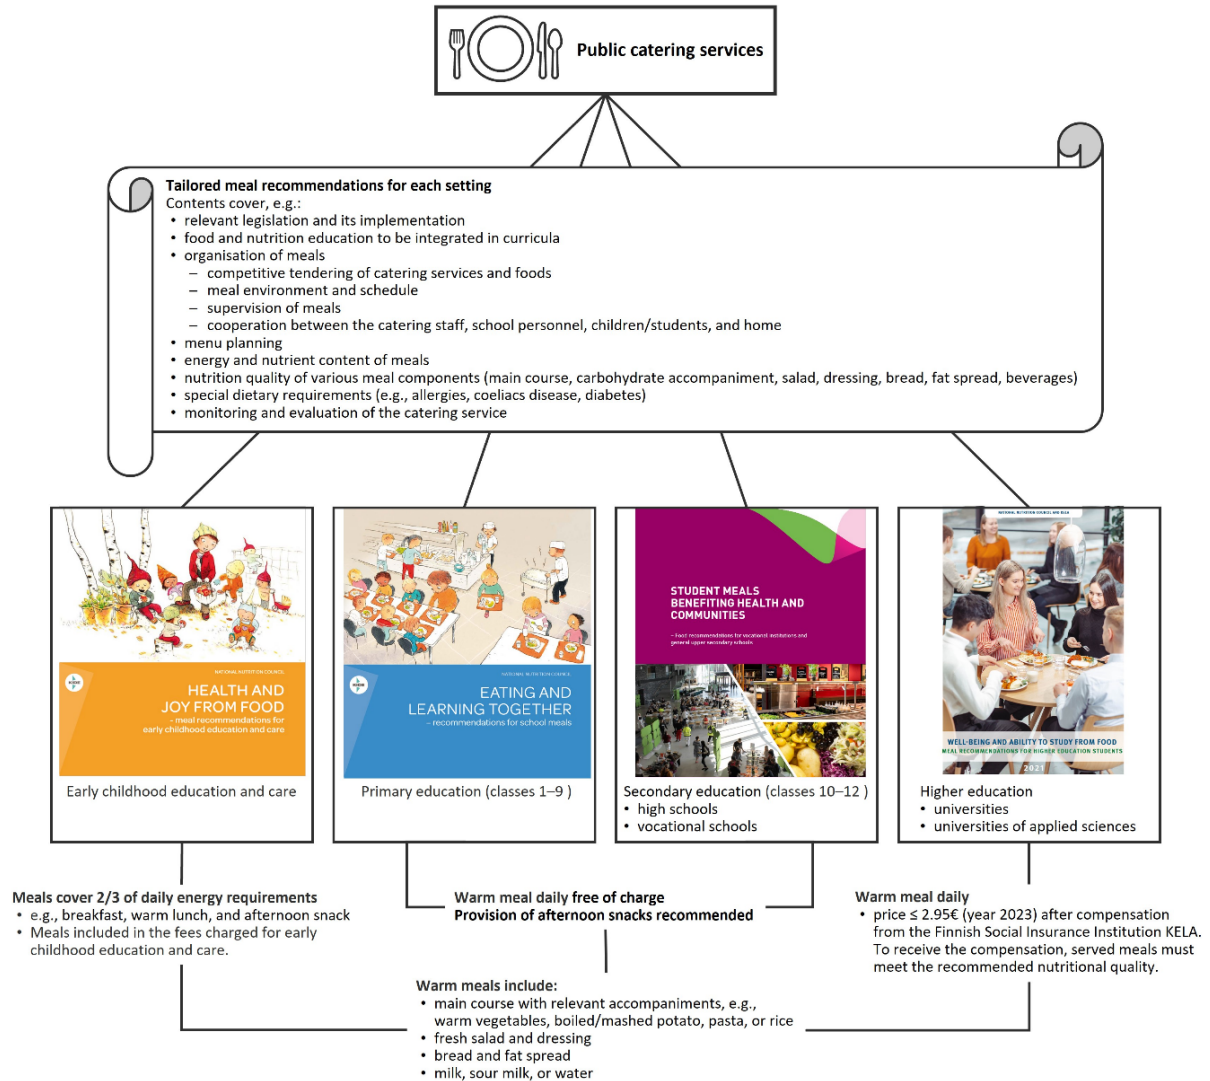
Public catering services

Tailored meal recommendations for each setting
Contents cover, e.g.:
• relevant legislation and its implementation
• food and nutrition education to be integrated in curricula
• organisation of meals
– competitive tendering of catering services and foods
– meal environment and schedule
– supervision of meals
– cooperation between the catering staff, school personnel, children/students, and home
• menu planning
• energy and nutrient content of meals
• nutrition quality of various meal components (main course, carbohydrate accompaniment, salad, dressing, bread, fat spread, beverages)
• special dietary requirements (e.g., allergies, coeliacs disease, diabetes)
• monitoring and evaluation of the catering service

NATIONAL NUTRITION COUNCIL
HEALTH AND JOY FROM FOOD
– meal recommendations for early childhood education and care

Early childhood education and care

NATIONAL NUTRITION COUNCIL
EATING AND LEARNING TOGETHER
– recommendations for school meals

Primary education (classes 1–9 )

STUDENT MEALS BENEFITING HEALTH AND COMMUNITIES
– Food recommendations for vocational institutions and general upper secondary schools

Secondary education (classes 10–12 )
• high schools
• vocational schools

NATIONAL NUTRITION COUNCIL AND KELA
WELL-BEING AND ABILITY TO STUDY FROM FOOD
MEAL RECOMMENDATIONS FOR HIGHER EDUCATION STUDENTS
2021

Higher education
• universities
• universities of applied sciences

Meals cover 2/3 of daily energy requirements
• e.g., breakfast, warm lunch, and afternoon snack
• Meals included in the fees charged for early childhood education and care.

Warm meal daily free of charge
Provision of afternoon snacks recommended

Warm meal daily
• price ≤ 2.95€ (year 2023) after compensation from the Finnish Social Insurance Institution KELA. To receive the compensation, served meals must meet the recommended nutritional quality.

Warm meals include:
• main course with relevant accompaniments, e.g., warm vegetables, boiled/mashed potato, pasta, or rice
• fresh salad and dressing
• bread and fat spread
• milk, sour milk, or water